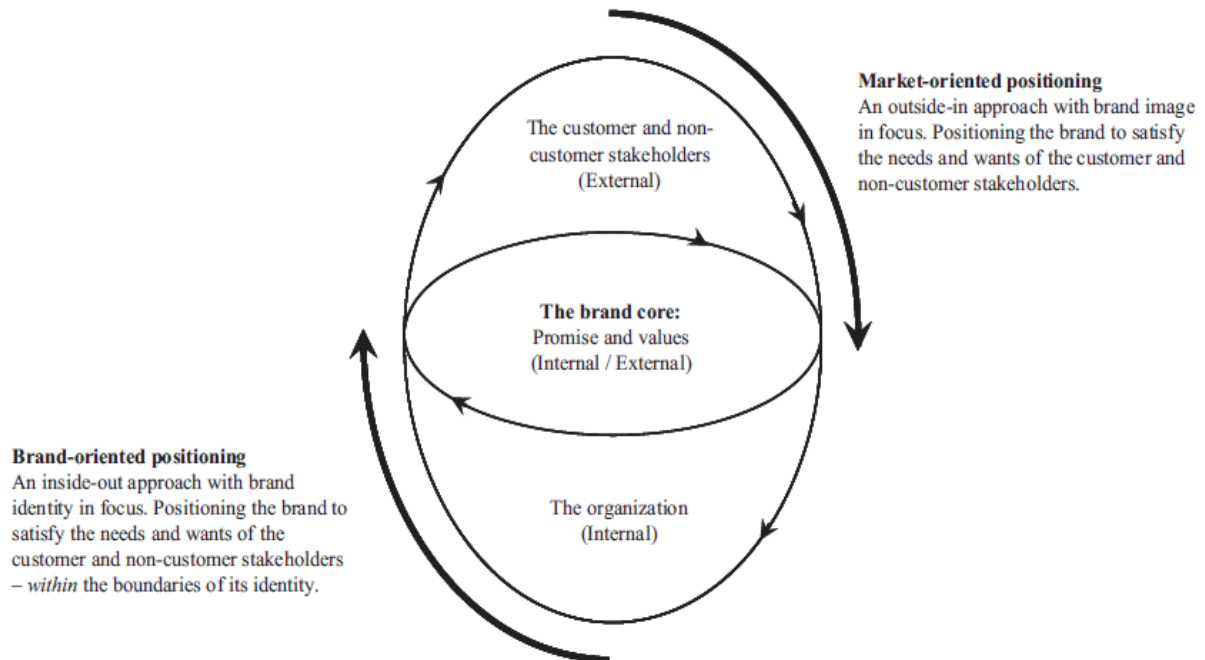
Market-oriented positioning
An outside-in approach with brand image in focus. Positioning the brand to satisfy the needs and wants of the customer and non-customer stakeholders.

The customer and non-customer stakeholders
(External)

The brand core:
Promise and values
(Internal / External)

The organization
(Internal)

Brand-oriented positioning
An inside-out approach with brand identity in focus. Positioning the brand to satisfy the needs and wants of the customer and non-customer stakeholders – *within* the boundaries of its identity.